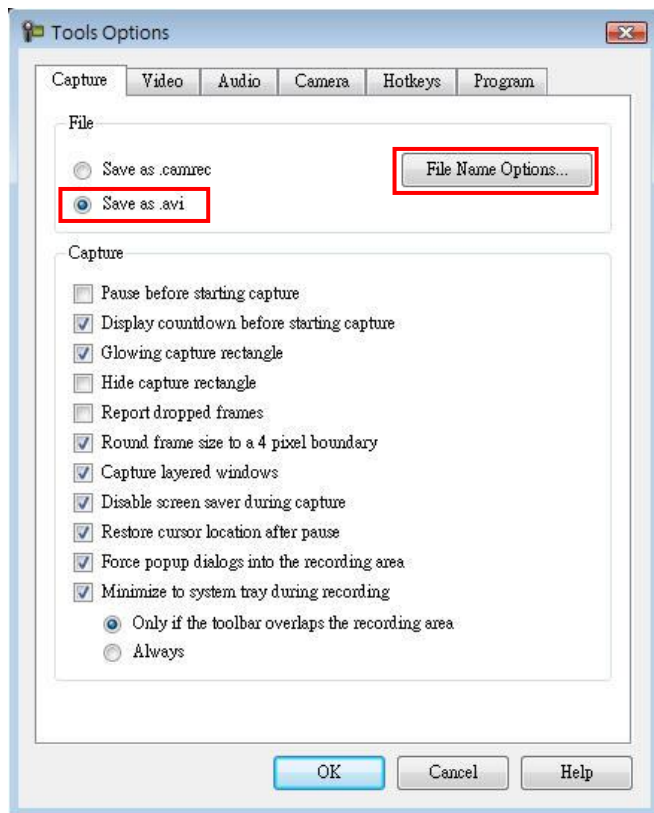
Tools Options

Capture
Video
Audio
Camera
Hotkeys
Program

File

Save as .camrec
Save as .avi
File Name Options...

Capture

Pause before starting capture
Display countdown before starting capture
Glowing capture rectangle
Hide capture rectangle
Report dropped frames
Round frame size to a 4 pixel boundary
Capture layered windows
Disable screen saver during capture
Restore cursor location after pause
Force popup dialogs into the recording area
Minimize to system tray during recording
Only if the toolbar overlaps the recording area
Always

OK
Cancel
Help